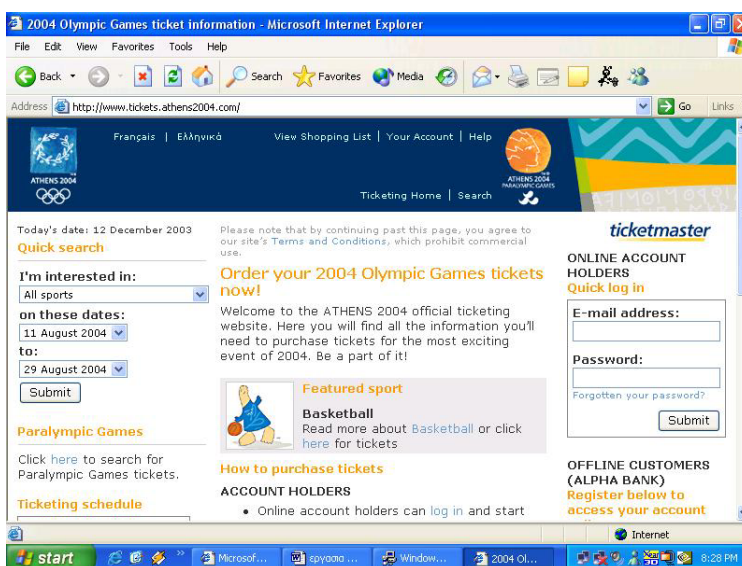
2004 Olympic Games ticket information - Microsoft Internet Explorer

File Edit View Favorites Tools Help

Back Search Favorites Media

Address http://www.tickets.athens2004.com/ Go Links

ATHENS 2004

Français | Ελληνικά View Shopping List | Your Account | Help

ATHENS 2004 PARALYMPIC GAMES

Ticketing Home | Search

Today's date: 12 December 2003

Quick search

I'm interested in:

All sports

on these dates:

11 August 2004

to:

29 August 2004

Submit

Paralympic Games

Click here to search for Paralympic Games tickets.

Ticketing schedule

Please note that by continuing past this page, you agree to our site's Terms and Conditions, which prohibit commercial use.

Order your 2004 Olympic Games tickets now!

Welcome to the ATHENS 2004 official ticketing website. Here you will find all the information you'll need to purchase tickets for the most exciting event of 2004. Be a part of it!

Featured sport

Basketball

Read more about Basketball or click here for tickets

How to purchase tickets

ACCOUNT HOLDERS

• Online account holders can log in and start

ticketmaster

ONLINE ACCOUNT HOLDERS

Quick log in

E-mail address:

Password:

Forgotten your password?

Submit

OFFLINE CUSTOMERS (ALPHA BANK)

Register below to access your account

Internet

start Microsof... εργασια ... Window... 2004 Ol... 8:28 PM